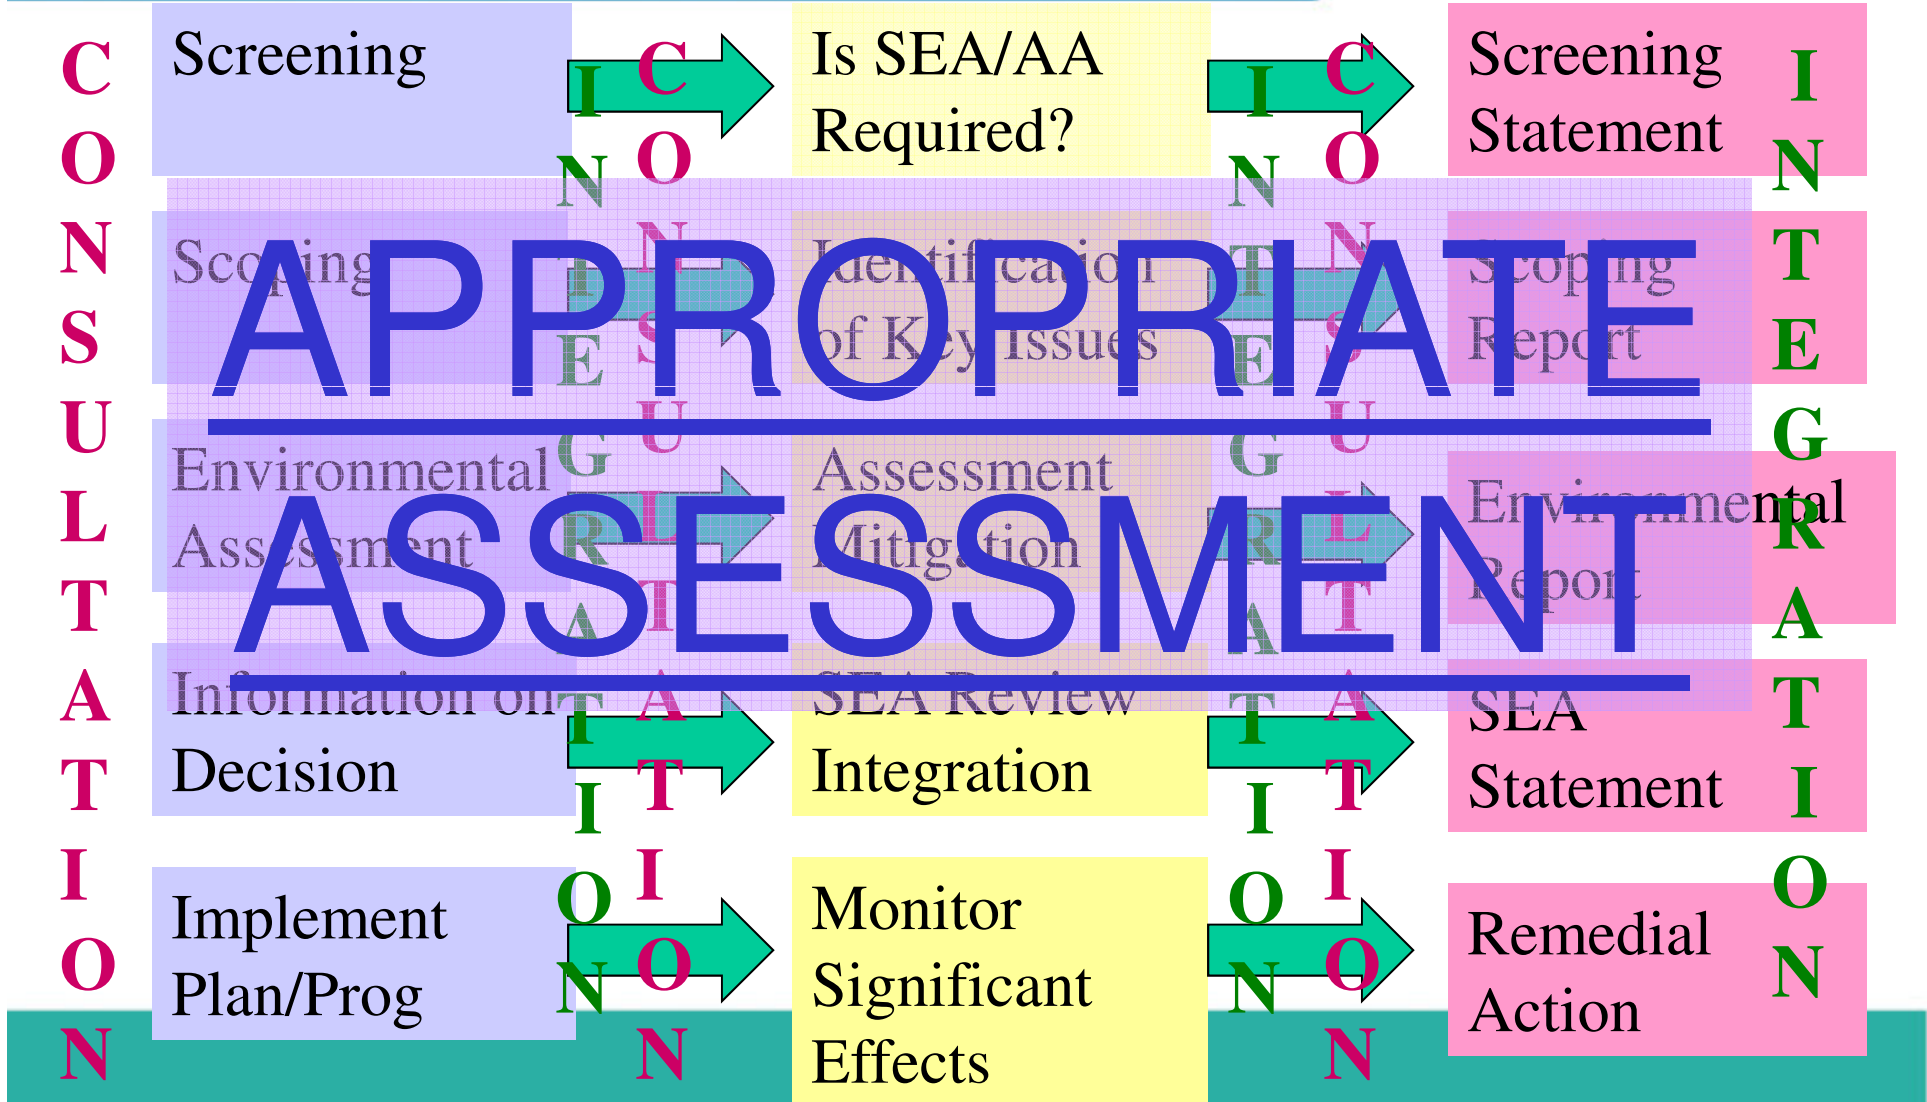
CONSULTATION

Screening

INTEGRATION

CONSULTATION

Is SEA/AA Required?

INTEGRATION

CONSULTATION

Screening Statement

INTEGRATION

APPROPRIATE ASSESSMENT

Scoping

Identification of Key Issues

Scoping Report

Environmental Assessment

Assessment Mitigation

Environmental Report

Information on Decision

SEA Review Integration

SEA Statement

Implement Plan/Prog

Monitor Significant Effects

Remedial Action